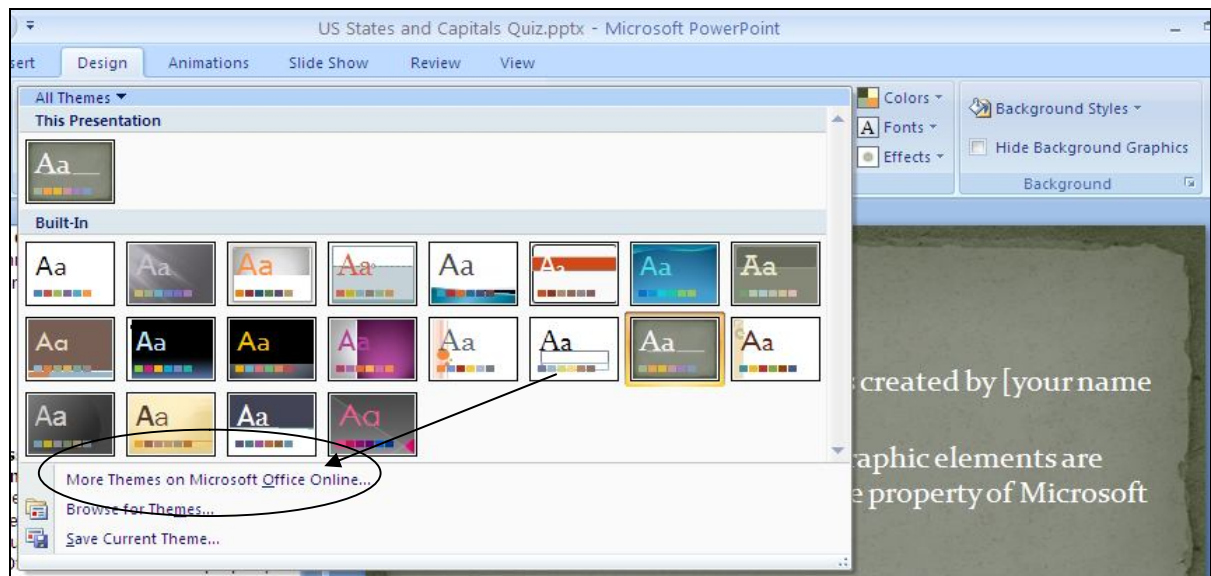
US States and Capitals Quiz.pptx - Microsoft PowerPoint

sert Design Animations Slide Show Review View

All Themes ▾

This Presentation

Aa

Built-In

Aa Aa Aa Aa Aa Aa Aa Aa

Aa Aa Aa Aa Aa Aa Aa Aa

Aa Aa Aa Aa

More Themes on Microsoft Office Online...

Browse for Themes...

Save Current Theme...

Colors ▾

Fonts ▾

Effects ▾

Background Styles ▾

Hide Background Graphics

Background

created by [your name

raphic elements are

e property of Microsoft